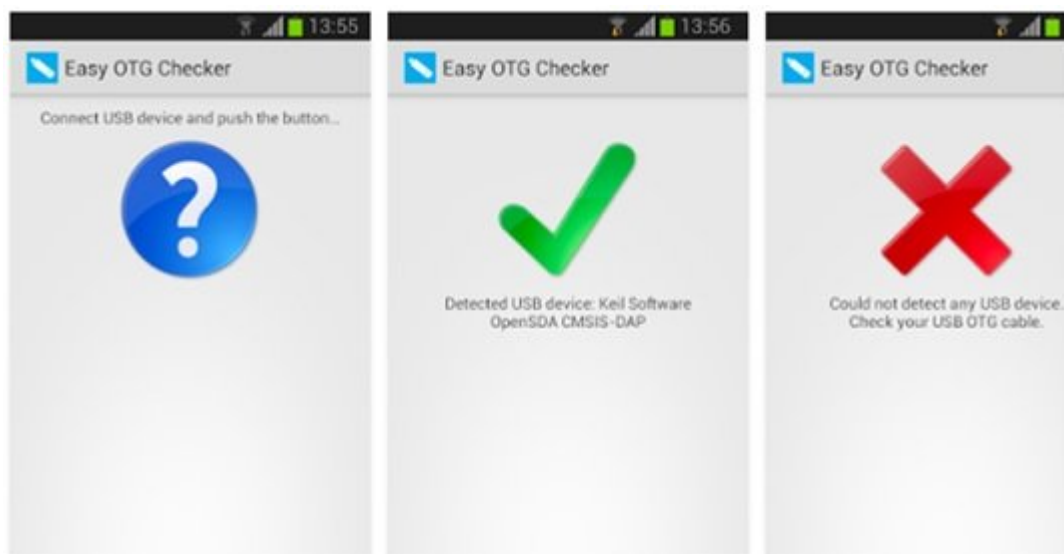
13:55

Easy OTG Checker

Connect USB device and push the button...

?

13:56

Easy OTG Checker

Detected USB device: Keil Software OpenSDA CMSIS-DAP

Easy OTG Checker

Could not detect any USB device. Check your USB OTG cable.